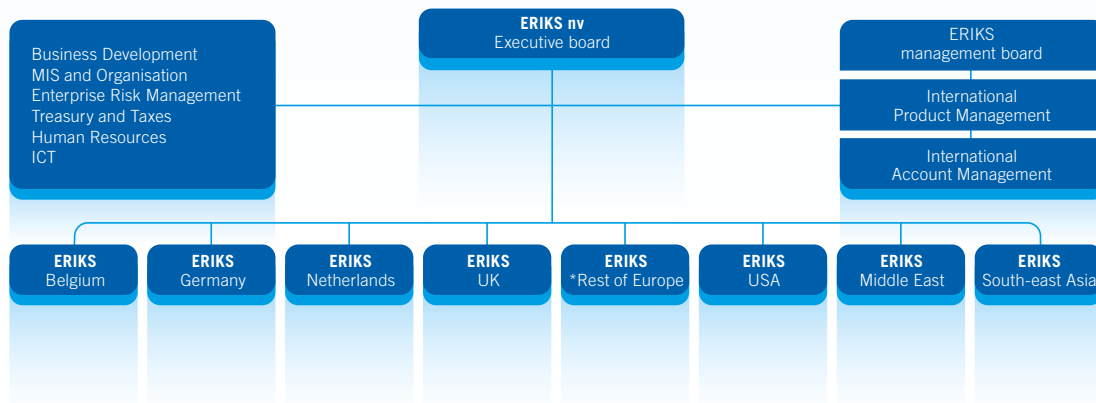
ERIKS nv
Executive board

Business Development
MIS and Organisation
Enterprise Risk Management
Treasury and Taxes
Human Resources
ICT

ERIKS
management board

International
Product Management

International
Account Management

ERIKS
Belgium

ERIKS
Germany

ERIKS
Netherlands

ERIKS
UK

ERIKS
*Rest of Europe

ERIKS
USA

ERIKS
Middle East

ERIKS
South-east Asia